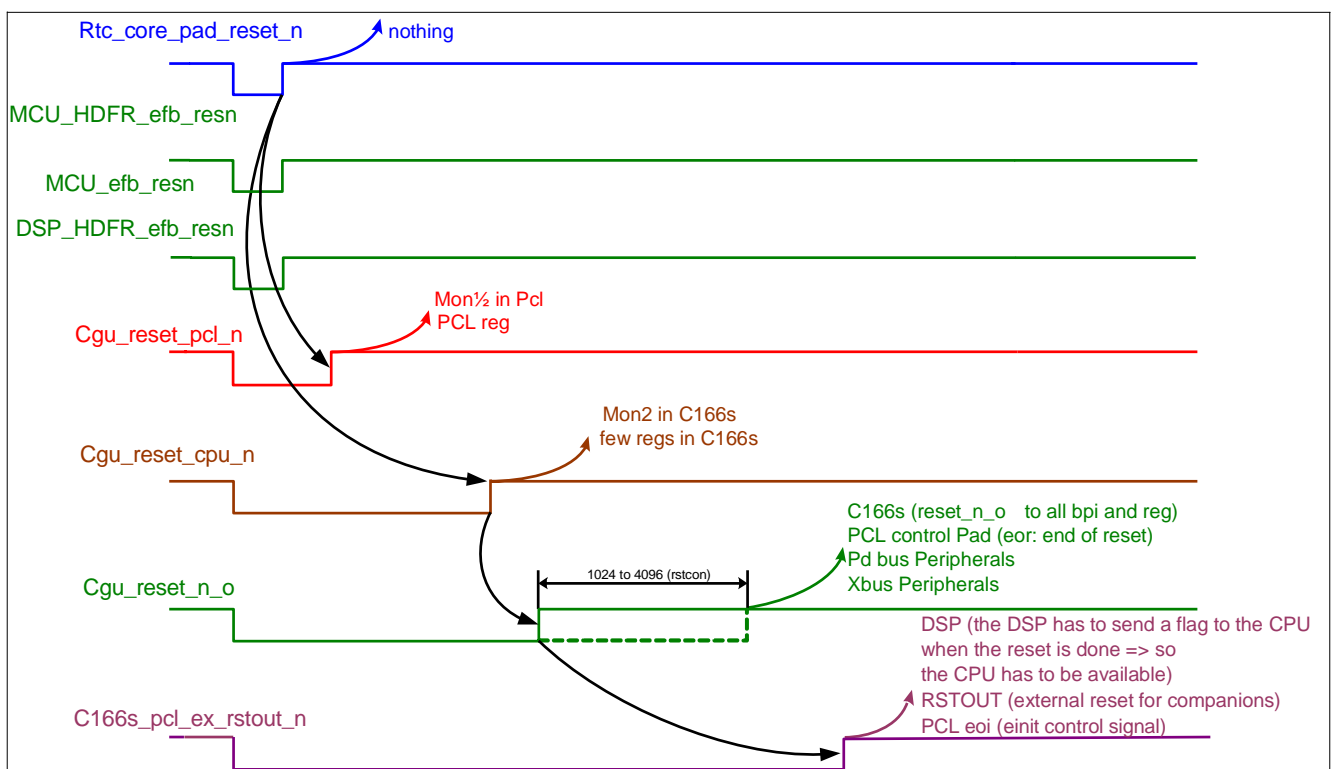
Rtc_core_pad_reset_n
nothing
MCU_HDFR_efb_resn
MCU_efb_resn
DSP_HDFR_efb_resn
Mon½ in Pcl
PCL reg
Cgu_reset_pcl_n
Mon2 in C166s
few regs in C166s
Cgu_reset_cpu_n
C166s (reset_n_o to all bpi and reg)
PCL control Pad (eor: end of reset)
Pd bus Peripherals
Xbus Peripherals
1024 to 4096 (rstcon)
Cgu_reset_n_o
DSP (the DSP has to send a flag to the CPU when the reset is done => so the CPU has to be available)
RSTOUT (external reset for companions)
PCL eoi (einit control signal)
C166s_pcl_ex_rstout_n